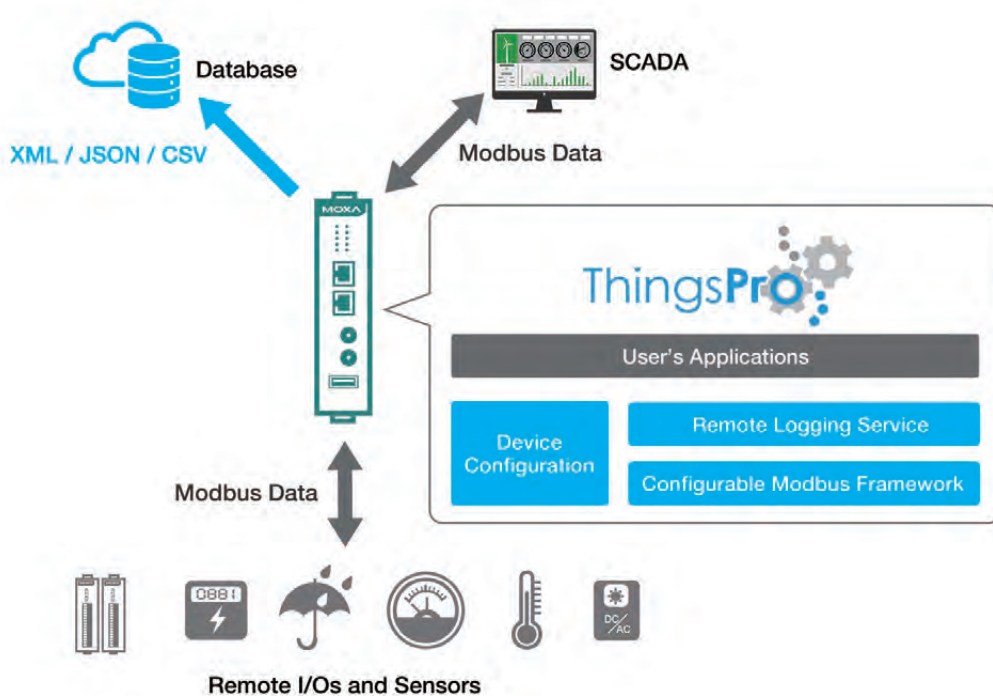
Database

SCADA

XML / JSON / CSV

Modbus Data

MOXA

ThingsPro

User's Applications

Device Configuration

Remote Logging Service

Configurable Modbus Framework

Modbus Data

0881

DC AC

Remote I/Os and Sensors